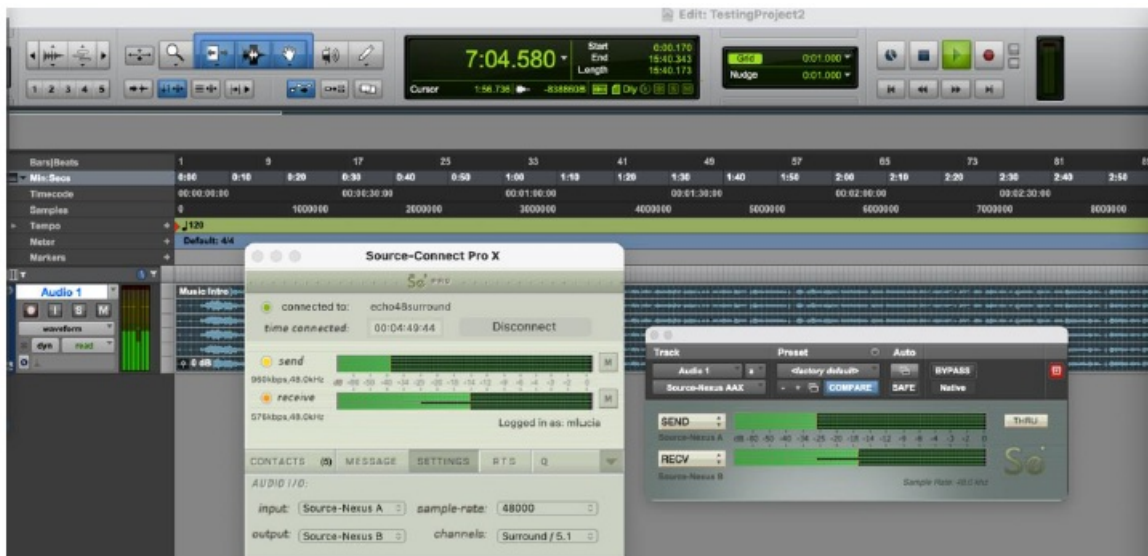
Edit: TestingProject2

1 2 3 4 5

7:04.580

Start 0:00.170
End 15:40.343
Length 15:40.173

Cursor 1:56.736 -8388608 Dly

Grid 0:01.000
Nudge 0:01.000

Bars|Beats 1 9 17 25 33 41 49 57 65 73 81
Min:Secs 0:00 0:10 0:20 0:30 0:40 0:50 1:00 1:10 1:20 1:30 1:40 1:50 2:00 2:10 2:20 2:30 2:40 2:50
Timecode 00:00:00:00 00:00:30:00 00:01:00:00 00:01:30:00 00:02:00:00 00:02:30:00
Samples 0 1000000 2000000 3000000 4000000 5000000 6000000 7000000 8000000
Tempo 120
Meter Default: 4/4
Markers

Audio 1
S M
waveform
dyn read
Music Intro

Source-Connect Pro X

connected to: echo48surround
time connected: 00:04:49:44 Disconnect

send
960kbps,48.0kHz
receive
576kbps,48.0kHz
Logged in as: mlucia

CONTACTS (5) MESSAGE SETTINGS RTS Q

AUDIO I/O:
input: Source-Nexus A sample-rate: 48000
output: Source-Nexus B channels: Surround / 5.1

Track Preset Auto
Audio 1 a <factory default> BYPASS
Source-Nexus AAX COMPARE SAFE Native

SEND THRU
Source-Nexus A
RECV
Source-Nexus B
Sample Rate 48.0 kHz